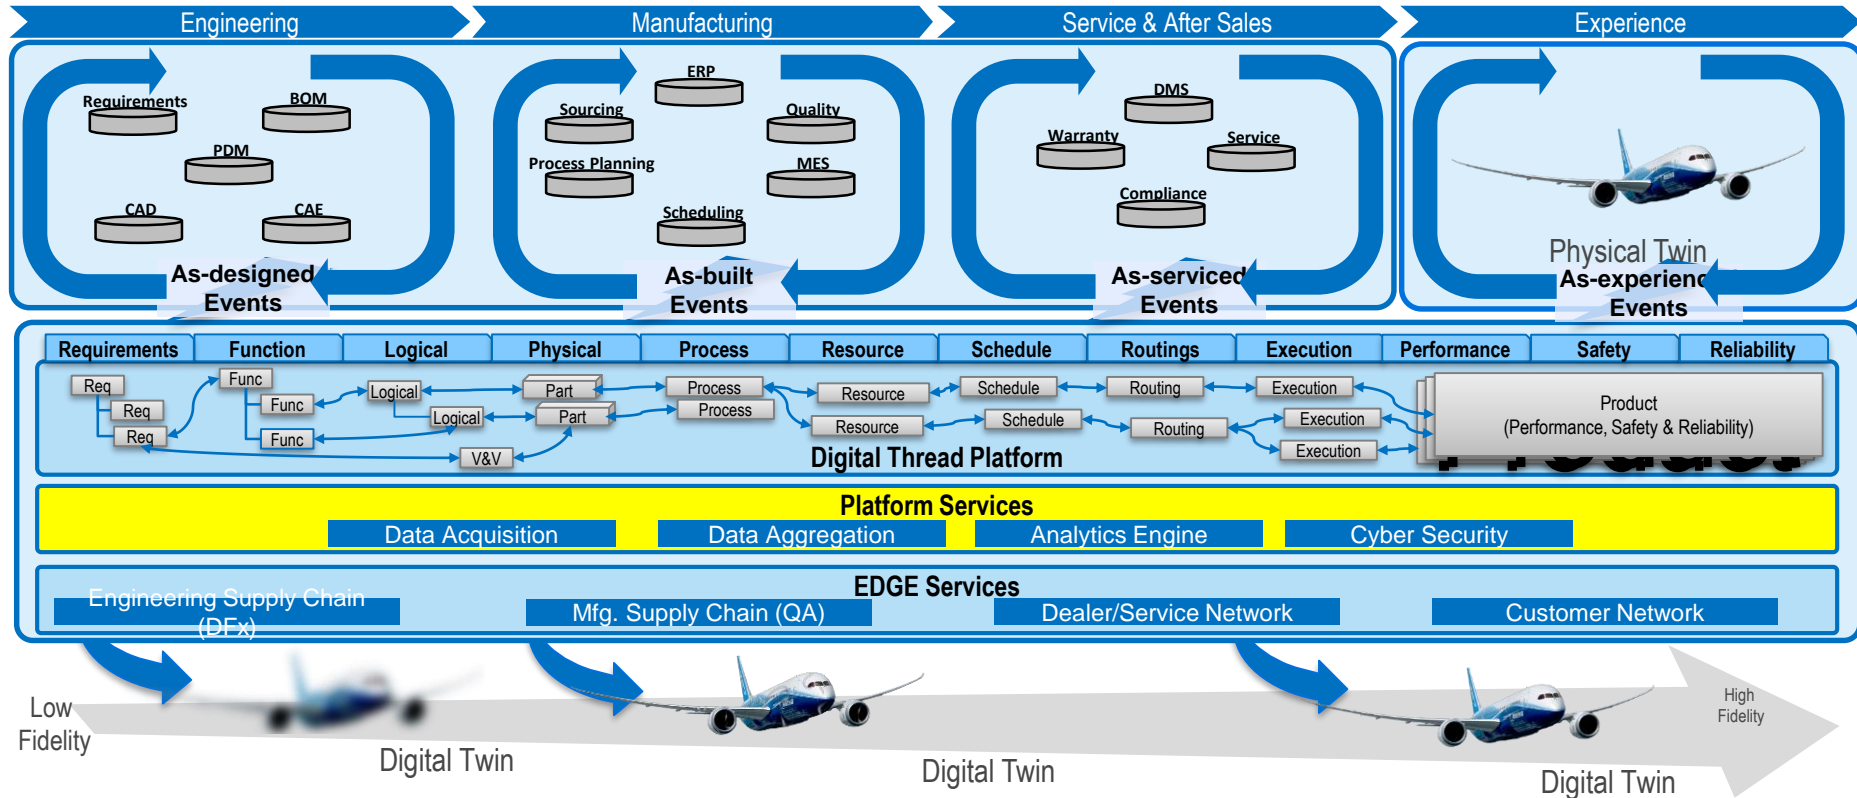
Engineering

Manufacturing

Service & After Sales

Experience

Requirements
BOM
PDM
CAD
CAE
As-designed Events

ERP
Sourcing
Quality
Process Planning
MES
Scheduling
As-built Events

DMS
Warranty
Service
Compliance
As-serviced Events

Physical Twin
As-experienc Events

| Requirements | Function | Logical | Physical | Process | Resource | Schedule | Routings | Execution | Performance | Safety | Reliability |
|---|---|---|---|---|---|---|---|---|---|---|---|

Req
Req
Req
Func
Func
Func
Logical
Logical
Part
Part
V&V
Process
Process
Resource
Resource
Schedule
Schedule
Routing
Routing
Execution
Execution
Execution
Product
(Performance, Safety & Reliability)
Digital Thread Platform

Platform Services
Data Acquisition
Data Aggregation
Analytics Engine
Cyber Security

EDGE Services
Engineering Supply Chain (DFx)
Mfg. Supply Chain (QA)
Dealer/Service Network
Customer Network

Low Fidelity
Digital Twin
Digital Twin
Digital Twin
High Fidelity